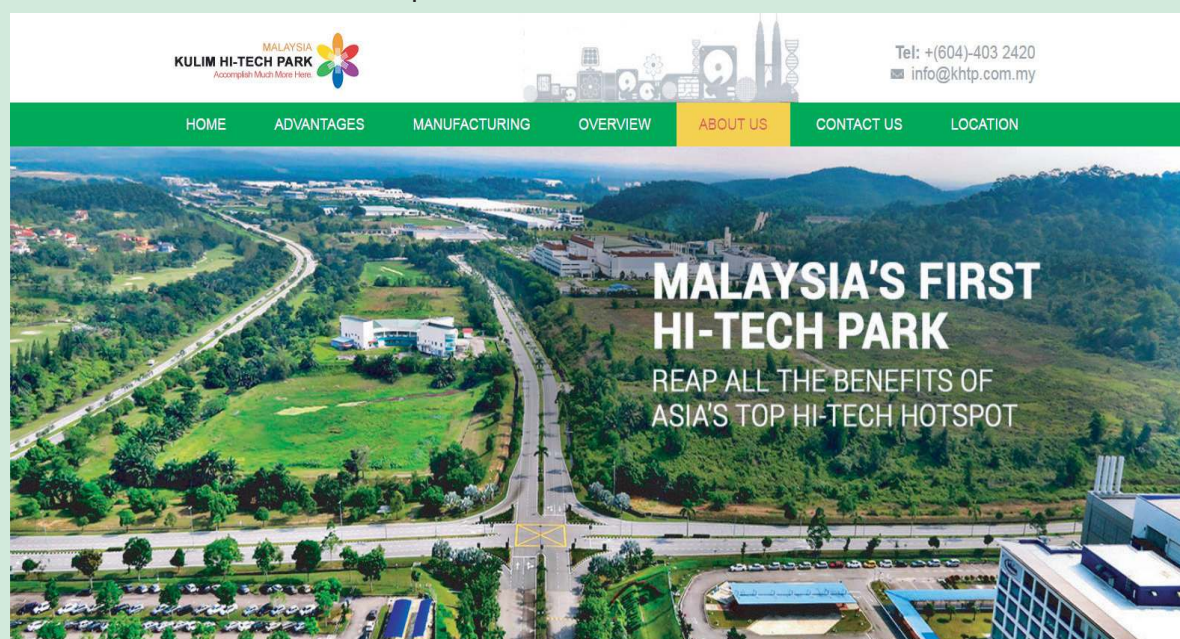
MALAYSIA
KULIM HI-TECH PARK
Accomplish Much More Here

Tel: +(604)-403 2420
info@khtp.com.my

HOME ADVANTAGES MANUFACTURING OVERVIEW ABOUT US CONTACT US LOCATION

MALAYSIA'S FIRST HI-TECH PARK

REAP ALL THE BENEFITS OF ASIA'S TOP HI-TECH HOTSPOT